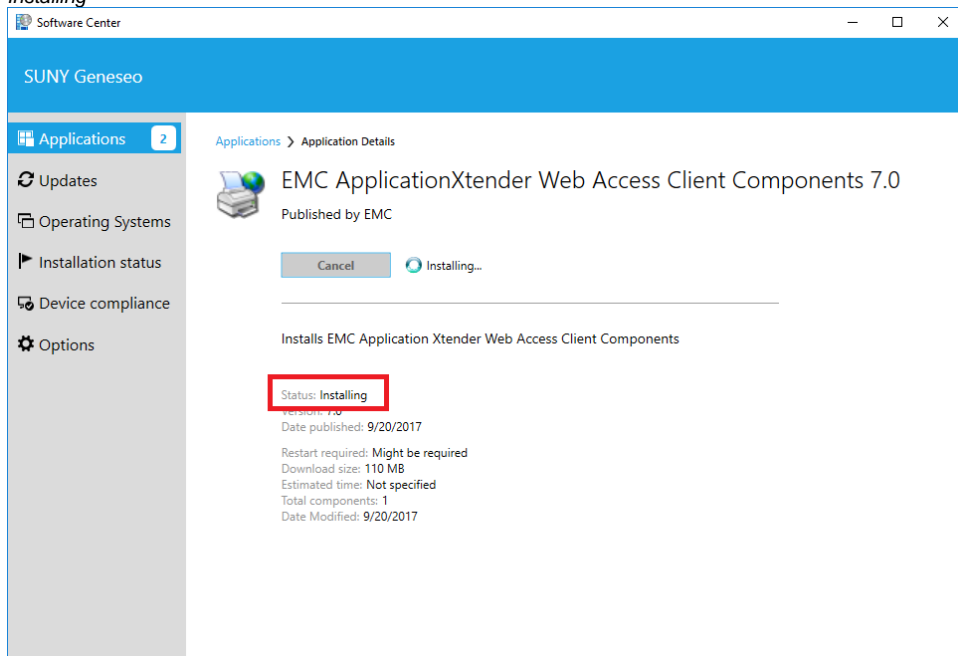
Installing

Software Center

SUNY Geneseo

Applications 2
Updates
Operating Systems
Installation status
Device compliance
Options

Applications > Application Details

EMC ApplicationXtender Web Access Client Components 7.0

Published by EMC

Cancel Installing...

Installs EMC Application Xtender Web Access Client Components

Status: Installing
Version: 7.0
Date published: 9/20/2017

Restart required: Might be required
Download size: 110 MB
Estimated time: Not specified
Total components: 1
Date Modified: 9/20/2017